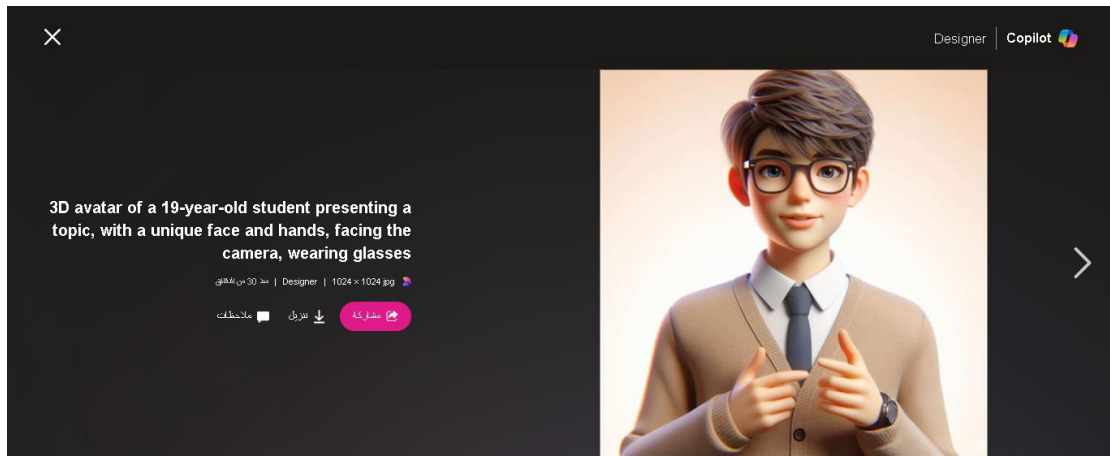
Designer | Copilot

3D avatar of a 19-year-old student presenting a topic, with a unique face and hands, facing the camera, wearing glasses

jpg 1024 × 1024 | Designer | منذ 30 من الدقائق

مشاركة تنزيل ملاحظات